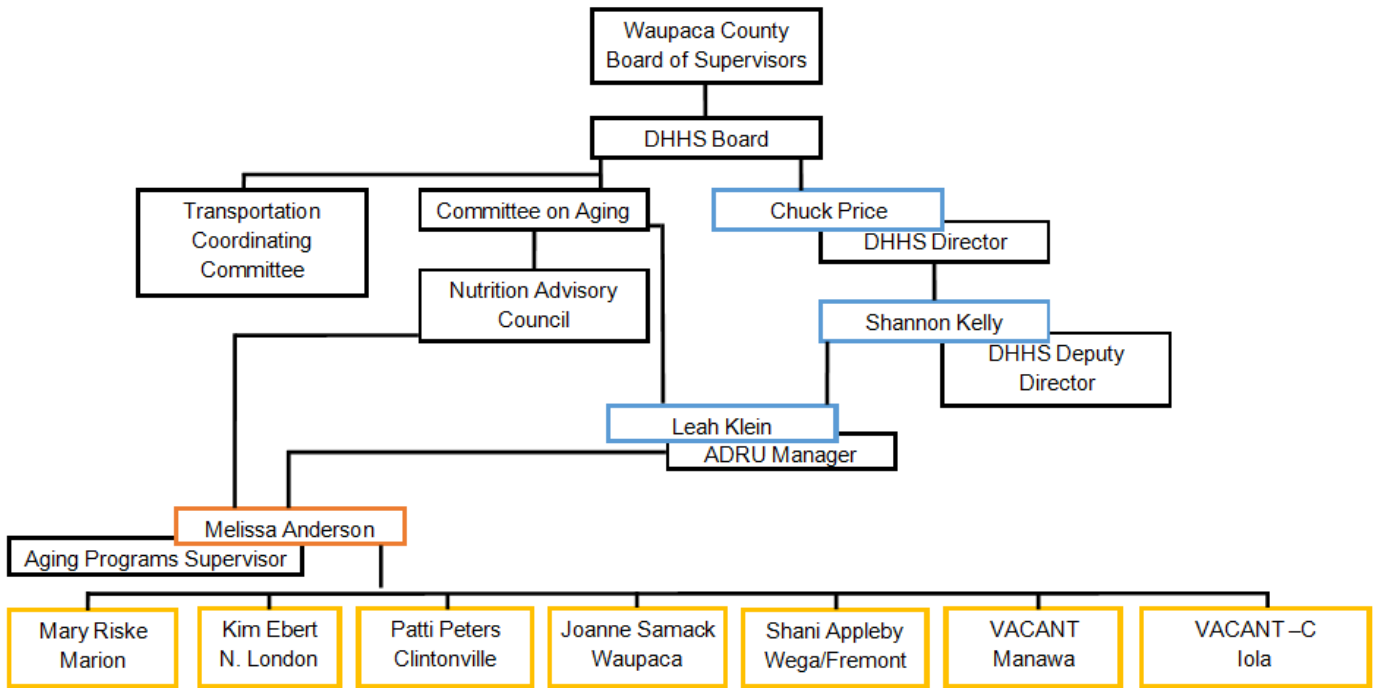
Waupaca County Board of Supervisors

DHHS Board

Transportation Coordinating Committee

Committee on Aging

Chuck Price

DHHS Director

Nutrition Advisory Council

Shannon Kelly

DHHS Deputy Director

Leah Klein

ADRU Manager

Melissa Anderson

Aging Programs Supervisor

Mary Riske Marion

Kim Ebert N. London

Patti Peters Clintonville

Joanne Samack Waupaca

Shani Appleby Wega/Fremont

VACANT Manawa

VACANT –C Iola